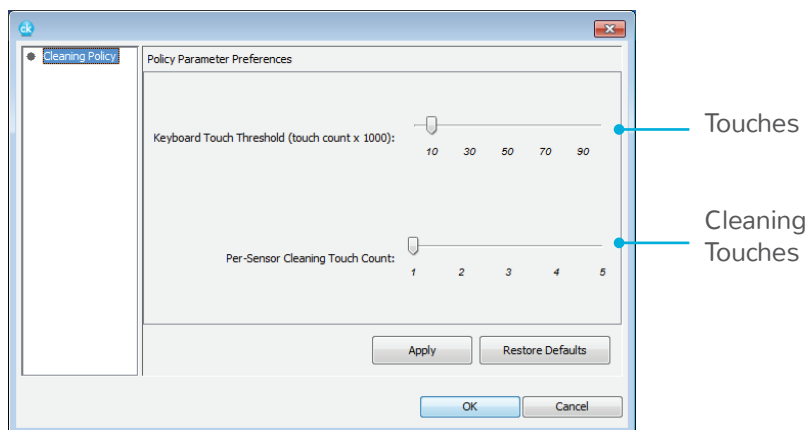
ck

Cleaning Policy

Policy Parameter Preferences

Keyboard Touch Threshold (touch count x 1000):

10 30 50 70 90

Per-Sensor Cleaning Touch Count:

1 2 3 4 5

Apply

Restore Defaults

OK

Cancel

Touches

Cleaning Touches